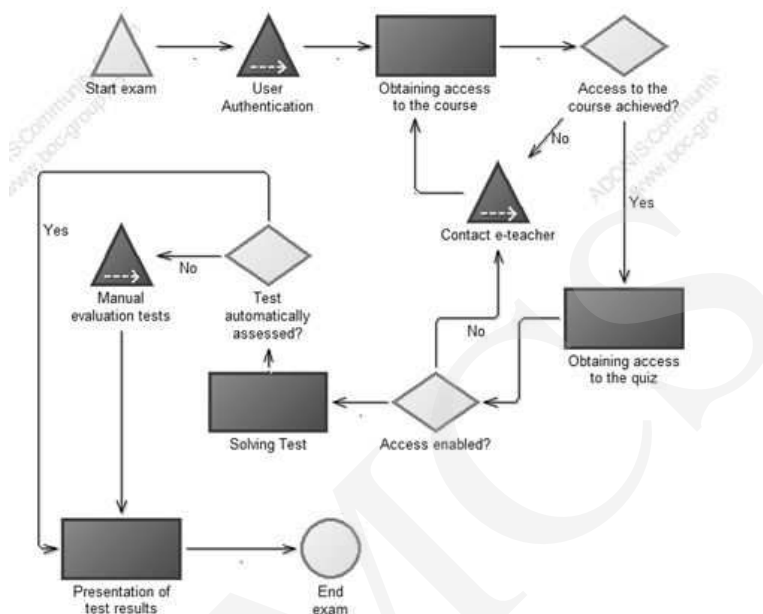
Start exam

User Authentication

Obtaining access to the course

Access to the course achieved?

No

Yes

Contact e-teacher

Yes

No

Manual evaluation tests

Test automatically assessed?

No

Obtaining access to the quiz

Solving Test

Access enabled?

Presentation of test results

End exam

ADONIS:Community www.boc-group.com

ADONIS:Community www.boc-group.com